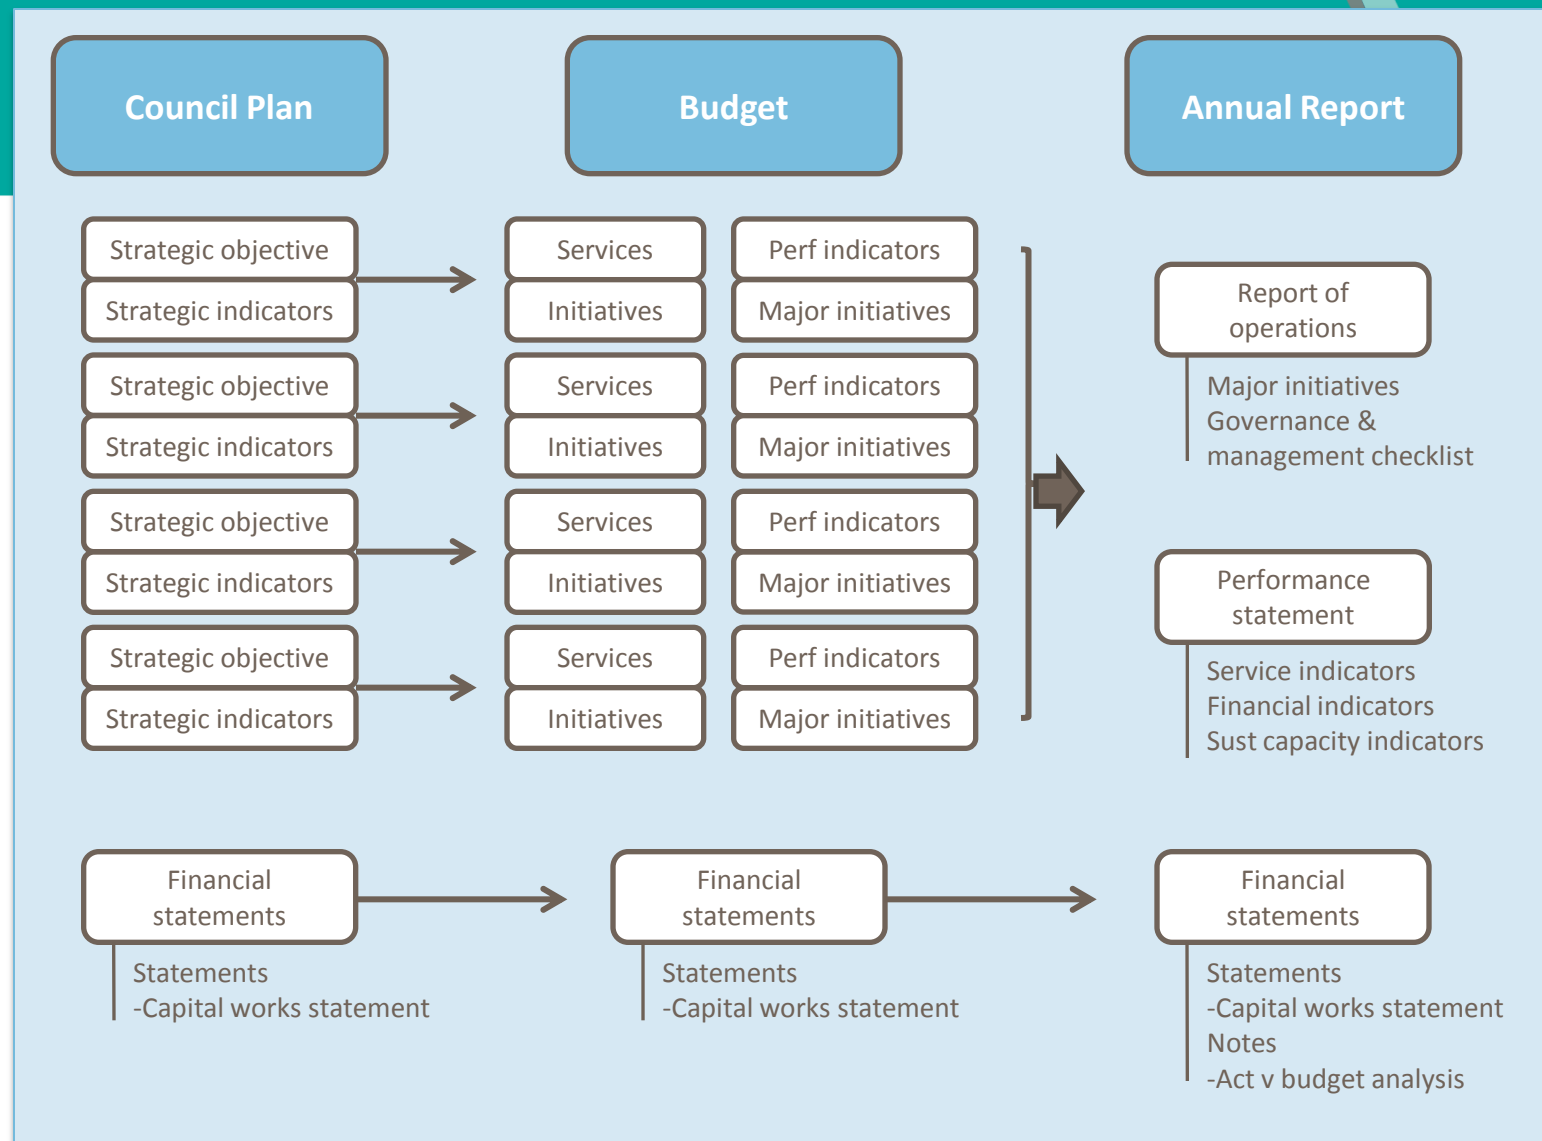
Council Plan

Budget

Annual Report

Strategic objective
Strategic indicators

Services
Initiatives

Perf indicators
Major initiatives

Strategic objective
Strategic indicators

Services
Initiatives

Perf indicators
Major initiatives

Strategic objective
Strategic indicators

Services
Initiatives

Perf indicators
Major initiatives

Strategic objective
Strategic indicators

Services
Initiatives

Perf indicators
Major initiatives

Report of operations

Major initiatives
Governance & management checklist

Performance statement

Service indicators
Financial indicators
Sust capacity indicators

Financial statements

Statements
-Capital works statement

Financial statements

Statements
-Capital works statement

Financial statements

Statements
-Capital works statement
Notes
-Act v budget analysis